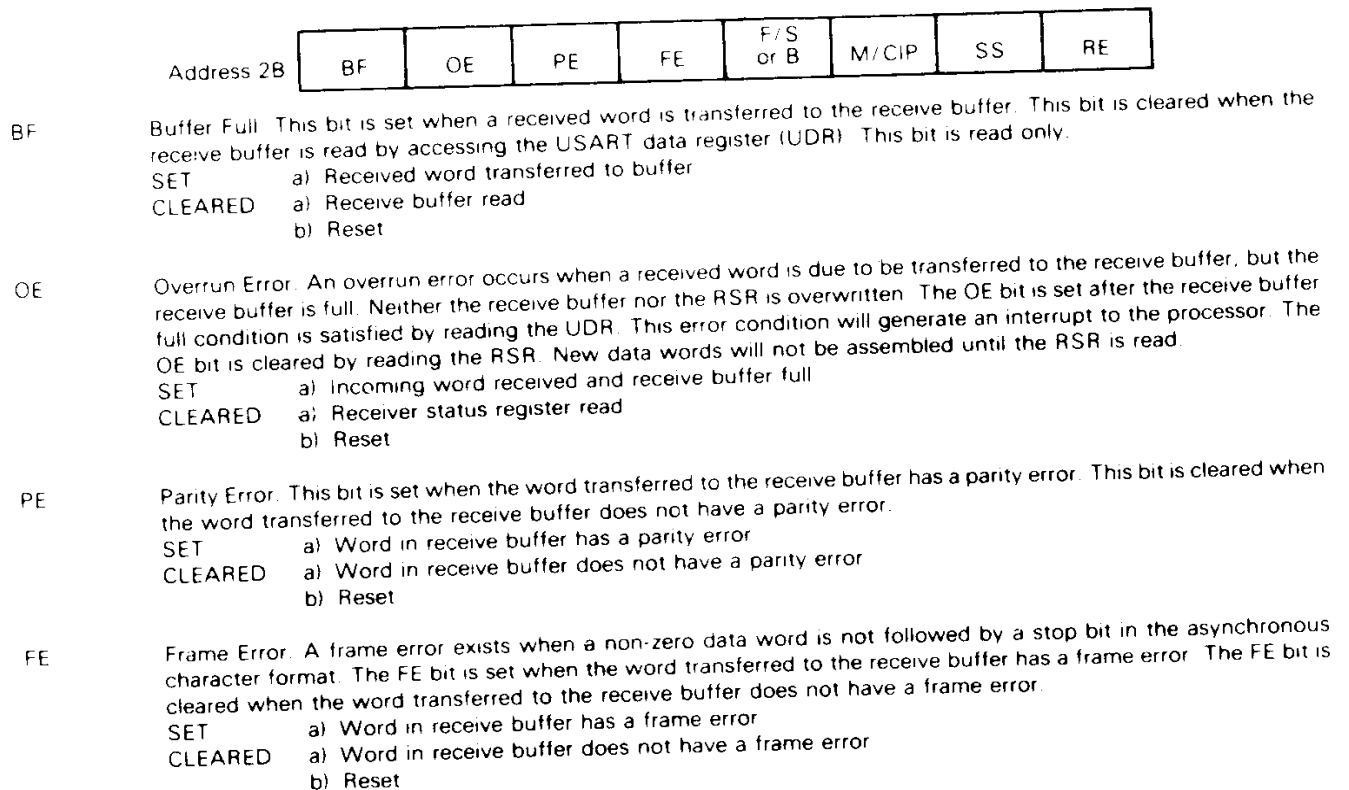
Address 2B

| BF | OE | PE | FE | F/S or B | M/CIP | SS | RE |
|---|---|---|---|---|---|---|---|

BF Buffer Full. This bit is set when a received word is transferred to the receive buffer. This bit is cleared when the receive buffer is read by accessing the USART data register (UDR). This bit is read only.
SET a) Received word transferred to buffer
CLEARED a) Receive buffer read
b) Reset

OE Overrun Error. An overrun error occurs when a received word is due to be transferred to the receive buffer, but the receive buffer is full. Neither the receive buffer nor the RSR is overwritten. The OE bit is set after the receive buffer full condition is satisfied by reading the UDR. This error condition will generate an interrupt to the processor. The OE bit is cleared by reading the RSR. New data words will not be assembled until the RSR is read.
SET a) Incoming word received and receive buffer full
CLEARED a) Receiver status register read
b) Reset

PE Parity Error. This bit is set when the word transferred to the receive buffer has a parity error. This bit is cleared when the word transferred to the receive buffer does not have a parity error.
SET a) Word in receive buffer has a parity error
CLEARED a) Word in receive buffer does not have a parity error
b) Reset

FE Frame Error. A frame error exists when a non-zero data word is not followed by a stop bit in the asynchronous character format. The FE bit is set when the word transferred to the receive buffer has a frame error. The FE bit is cleared when the word transferred to the receive buffer does not have a frame error.
SET a) Word in receive buffer has a frame error
CLEARED a) Word in receive buffer does not have a frame error
b) Reset